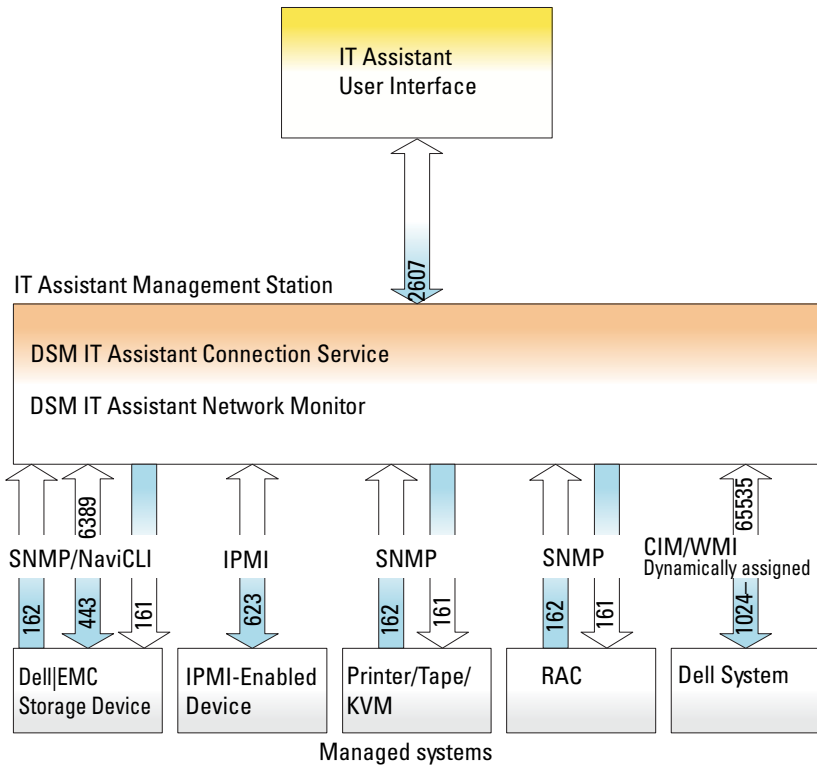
IT Assistant
User Interface

2607

IT Assistant Management Station

DSM IT Assistant Connection Service

DSM IT Assistant Network Monitor

6389

SNMP/NaviCLI

162

443

161

Dell|EMC
Storage Device

IPMI

623

IPMI-Enabled
Device

SNMP

162

161

Printer/Tape/
KVM

SNMP

162

161

RAC

65535

CIM/WMI
Dynamically assigned

1024–

Dell System

Managed systems